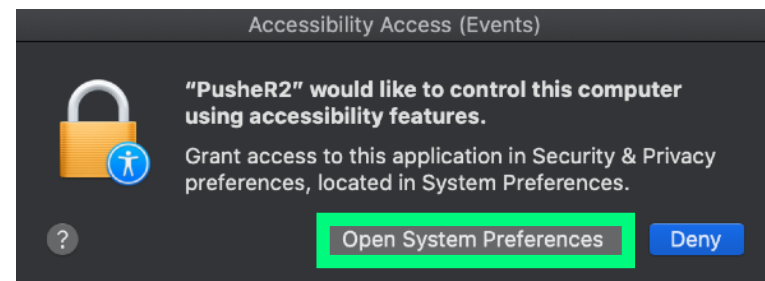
Accessibility Access (Events)

“PusheR2” would like to control this computer using accessibility features.

Grant access to this application in Security & Privacy preferences, located in System Preferences.

?

Open System Preferences

Deny